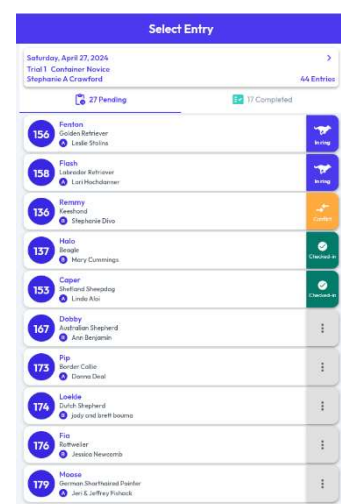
Select Entry

Saturday, April 27, 2024
Trial 1 Container Novice
Stephanie A Crawford
44 Entries

27 Pending
17 Completed

156
Fenton
Golden Retriever
A Leslie Stolina
In ring

158
Flash
Labrador Retriever
A Lori Hochdorner
In ring

136
Remmy
Keeshond
B Stephanie Divo
Conflict

137
Halo
Beagle
B Mary Cummings
Checked-in

153
Caper
Shetland Sheepdog
A Linda Aloi
Checked-in

167
Dobby
Australian Shepherd
B Ann Benjamin

173
Pip
Border Collie
A Donna Deal

174
Loekie
Dutch Shepherd
B Jody and brett bouma

176
Fia
Rottweiler
B Jessica Newcomb

179
Moose
German Shorthaired Pointer
A Jeri & Jeffrey Fishack